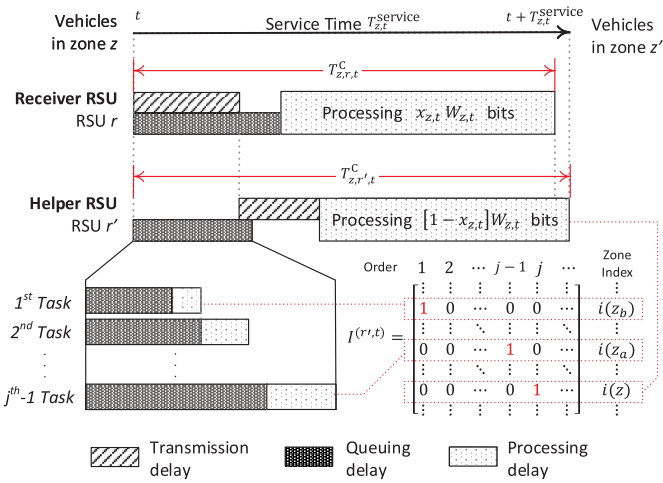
Vehicles in zone $z$

$t$

Service Time $T_{z,t}^{\text{service}}$

$t + T_{z,t}^{\text{service}}$

Vehicles in zone $z'$

$T_{z,r,t}^{\text{C}}$

Receiver RSU

RSU $r$

Processing $x_{z,t}\, W_{z,t}$ bits

$T_{z,r',t}^{\text{C}}$

Helper RSU

RSU $r'$

Processing $[1 - x_{z,t}] W_{z,t}$ bits

$1^{st}$ Task

$2^{nd}$ Task

$j^{th}$-1 Task

Order 1 2 ⋯ $j-1$ $j$ ⋯

Zone Index

$I^{(r',t)} = \begin{bmatrix} \vdots & \vdots & & \vdots & \vdots & \vdots \\ 1 & 0 & \cdots & 0 & 0 & \cdots \\ \vdots & \vdots & \ddots & \vdots & \vdots & \vdots \\ 0 & 0 & \cdots & 1 & 0 & \cdots \\ \vdots & \vdots & \vdots & \ddots & \vdots & \vdots \\ 0 & 0 & \cdots & 0 & 1 & \cdots \\ \vdots & \vdots & & \vdots & \vdots & \vdots \end{bmatrix}$

$i(z_b)$

$i(z_a)$

$i(z)$

Transmission delay

Queuing delay

Processing delay